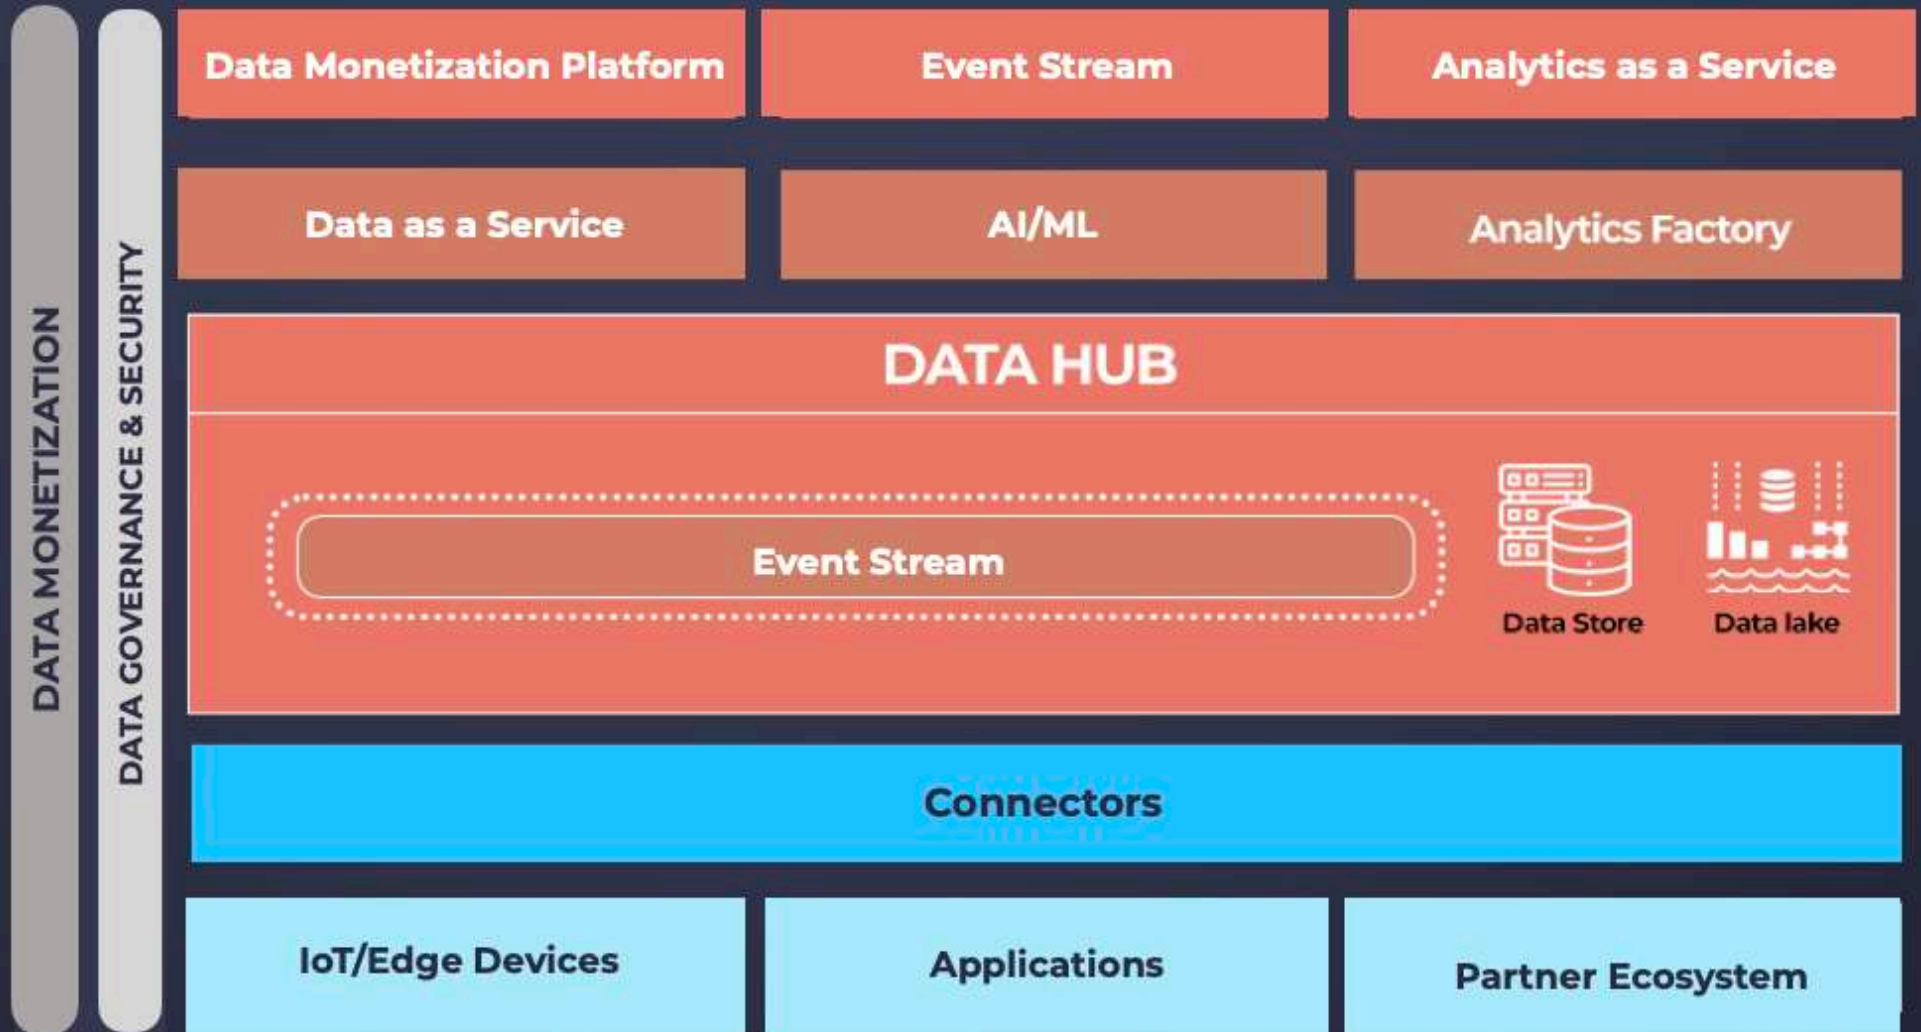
DATA MONETIZATION

DATA GOVERNANCE & SECURITY

Data Monetization Platform

Event Stream

Analytics as a Service

Data as a Service

AI/ML

Analytics Factory

DATA HUB

Event Stream

Data Store

Data lake

Connectors

IoT/Edge Devices

Applications

Partner Ecosystem